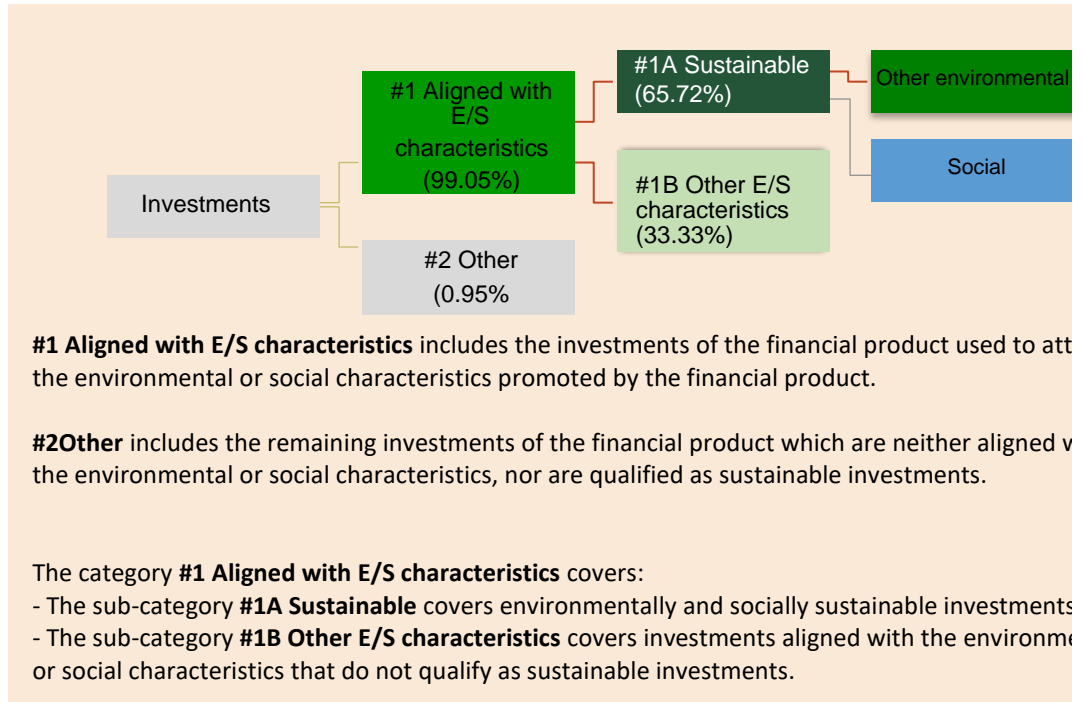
Investments

#1 Aligned with E/S characteristics (99.05%)

#2 Other (0.95%

#1A Sustainable (65.72%)

#1B Other E/S characteristics (33.33%)

Other environmental

Social

**#1 Aligned with E/S characteristics** includes the investments of the financial product used to att the environmental or social characteristics promoted by the financial product.

**#2Other** includes the remaining investments of the financial product which are neither aligned w the environmental or social characteristics, nor are qualified as sustainable investments.

The category **#1 Aligned with E/S characteristics** covers:
- The sub-category **#1A Sustainable** covers environmentally and socially sustainable investments
- The sub-category **#1B Other E/S characteristics** covers investments aligned with the environme or social characteristics that do not qualify as sustainable investments.